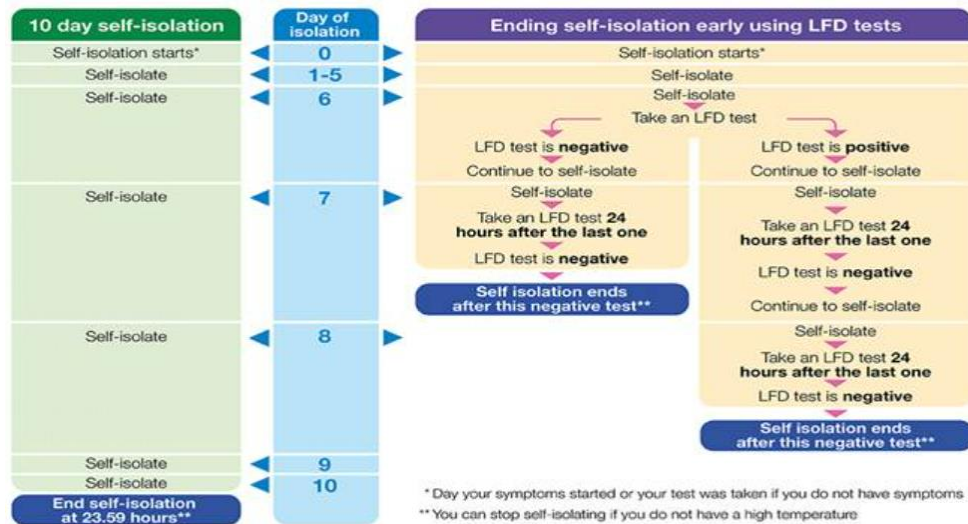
| 10 day self-isolation | Day of isolation | Ending self-isolation early using LFD tests |
|---|---|---|
| Self-isolation starts* | 0 | Self-isolation starts* |
| Self-isolate | 1-5 | Self-isolate |
| Self-isolate | 6 | Self-isolate |

Take an LFD test

LFD test is **negative**
Continue to self-isolate

LFD test is **positive**
Continue to self-isolate

| Self-isolate | 7 |
|---|---|

Self-isolate
Take an LFD test **24 hours after the last one**
LFD test is **negative**
**Self isolation ends after this negative test****

Self-isolate
Take an LFD test **24 hours after the last one**
LFD test is **negative**
Continue to self-isolate

| Self-isolate | 8 |
|---|---|

Self-isolate
Take an LFD test **24 hours after the last one**
LFD test is **negative**
**Self isolation ends after this negative test****

| Self-isolate | 9 |
|---|---|
| Self-isolate | 10 |

**End self-isolation at 23.59 hours****

* Day your symptoms started or your test was taken if you do not have symptoms
** You can stop self-isolating if you do not have a high temperature